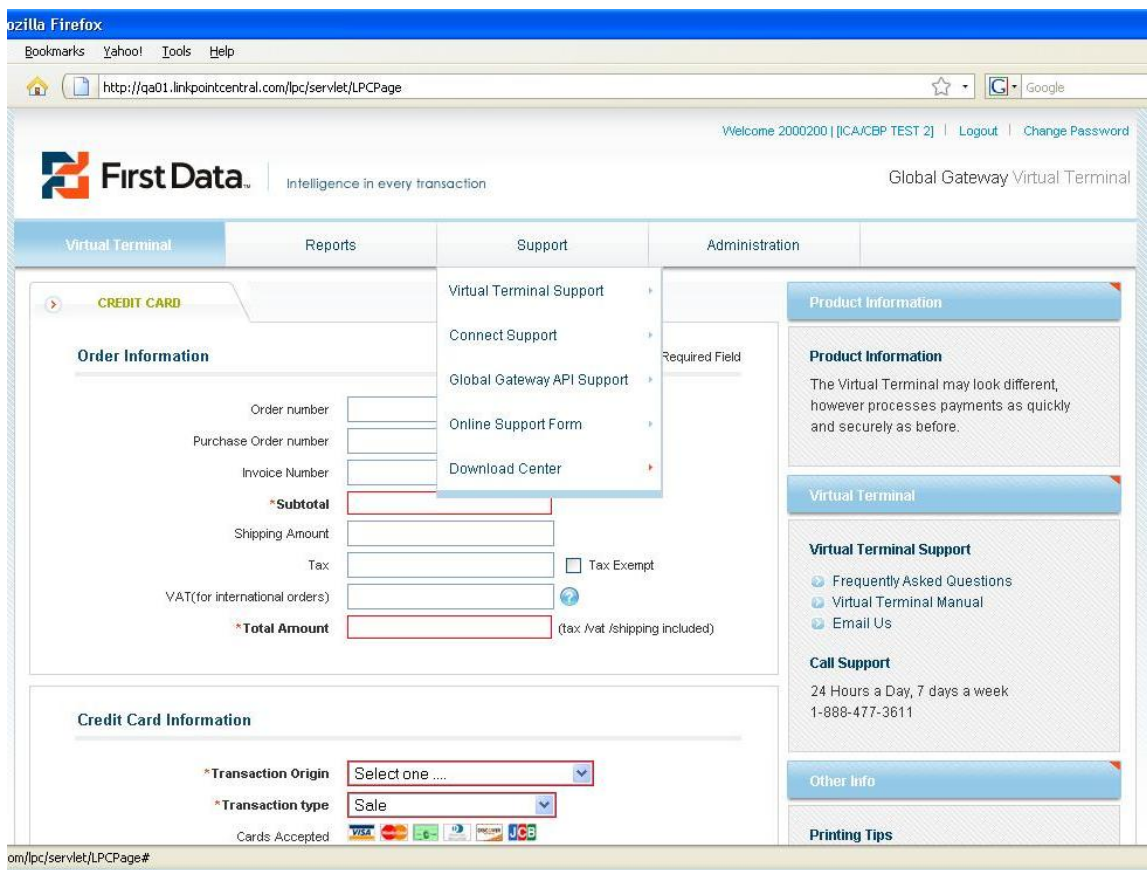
ozilla Firefox

Bookmarks Yahoo! Tools Help

http://qa01.linkpointcentral.com/lpc/servlet/LPCPage

Google

Welcome 2000200 | [ICA/CBP TEST 2] | Logout | Change Password

First Data. Intelligence in every transaction

Global Gateway Virtual Terminal

Virtual Terminal | Reports | Support | Administration

Virtual Terminal Support
Connect Support
Global Gateway API Support
Online Support Form
Download Center

CREDIT CARD

Order Information

Required Field

Order number
Purchase Order number
Invoice Number
*Subtotal
Shipping Amount
Tax
Tax Exempt
VAT(for international orders)
*Total Amount
(tax /vat /shipping included)

Credit Card Information

*Transaction Origin Select one ....
*Transaction type Sale
Cards Accepted

Product Information

Product Information
The Virtual Terminal may look different, however processes payments as quickly and securely as before.

Virtual Terminal

Virtual Terminal Support
Frequently Asked Questions
Virtual Terminal Manual
Email Us

Call Support
24 Hours a Day, 7 days a week
1-888-477-3611

Other Info

Printing Tips

om/lpc/servlet/LPCPage#